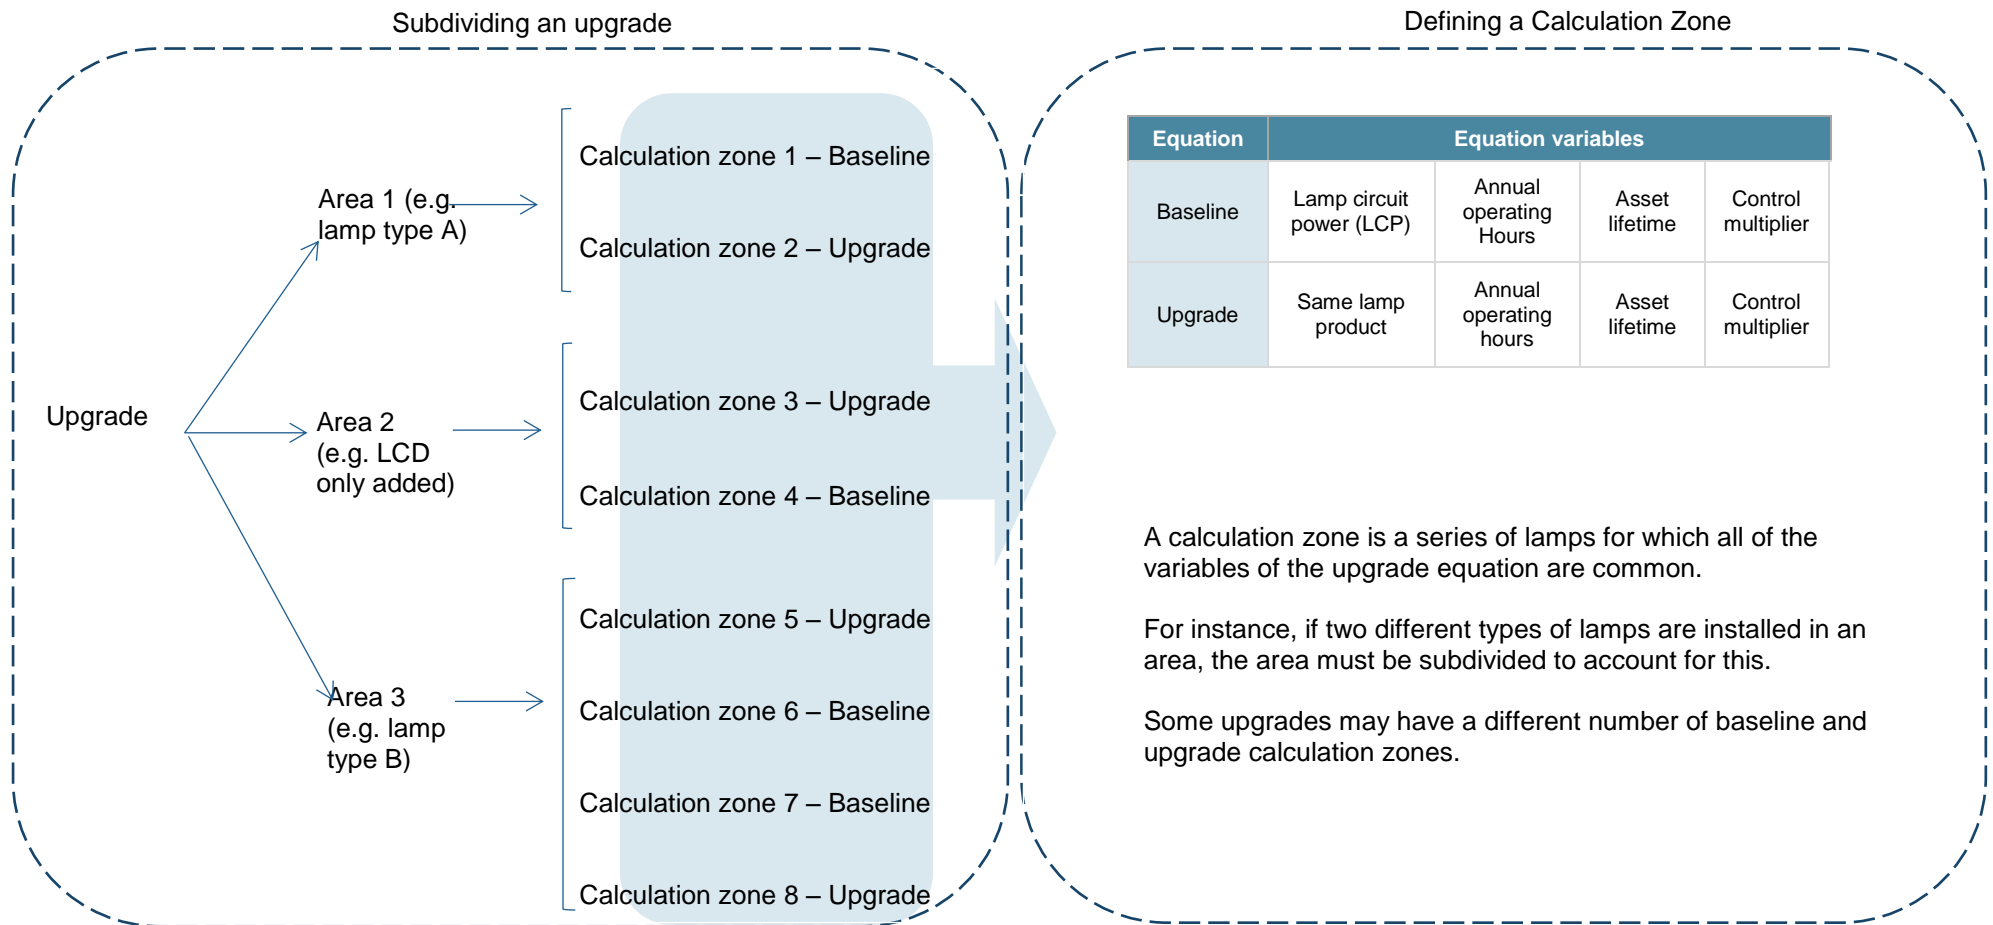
Subdividing an upgrade

Upgrade

Area 1 (e.g. lamp type A)

Area 2 (e.g. LCD only added)

Area 3 (e.g. lamp type B)

Calculation zone 1 – Baseline

Calculation zone 2 – Upgrade

Calculation zone 3 – Upgrade

Calculation zone 4 – Baseline

Calculation zone 5 – Upgrade

Calculation zone 6 – Baseline

Calculation zone 7 – Baseline

Calculation zone 8 – Upgrade

Defining a Calculation Zone

| Equation | Equation variables | | | |
|---|---|---|---|---|
| Baseline | Lamp circuit power (LCP) | Annual operating Hours | Asset lifetime | Control multiplier |
| Upgrade | Same lamp product | Annual operating hours | Asset lifetime | Control multiplier |

A calculation zone is a series of lamps for which all of the variables of the upgrade equation are common.

For instance, if two different types of lamps are installed in an area, the area must be subdivided to account for this.

Some upgrades may have a different number of baseline and upgrade calculation zones.